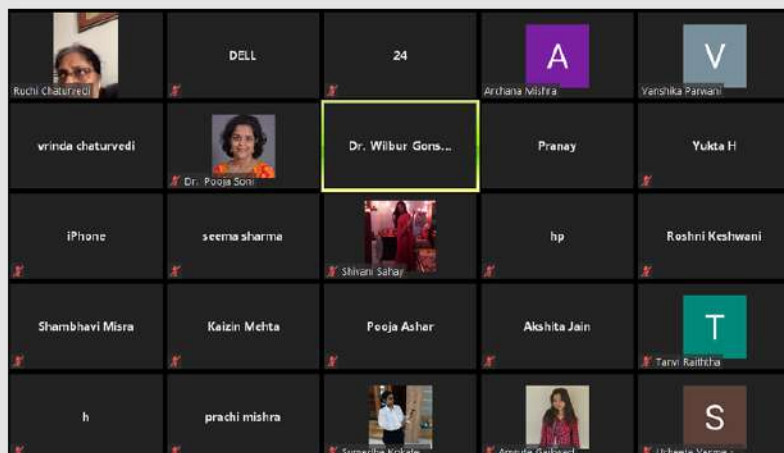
Ruchi Chaturvedi

DELL

24

A

Archana Mishra

V

Vanshika Parwani

vrinda chaturvedi

Dr. Pooja Soni

Dr. Wilbur Gons...

Pranay

Yukta H

iPhone

seema sharma

Shivani Sahay

hp

Roshni Keshwani

Shambhavi Misra

Kaizin Mehta

Pooja Ashar

Akshita Jain

T

Tanvi Raiththa

h

prachi mishra

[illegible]

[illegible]

S

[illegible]